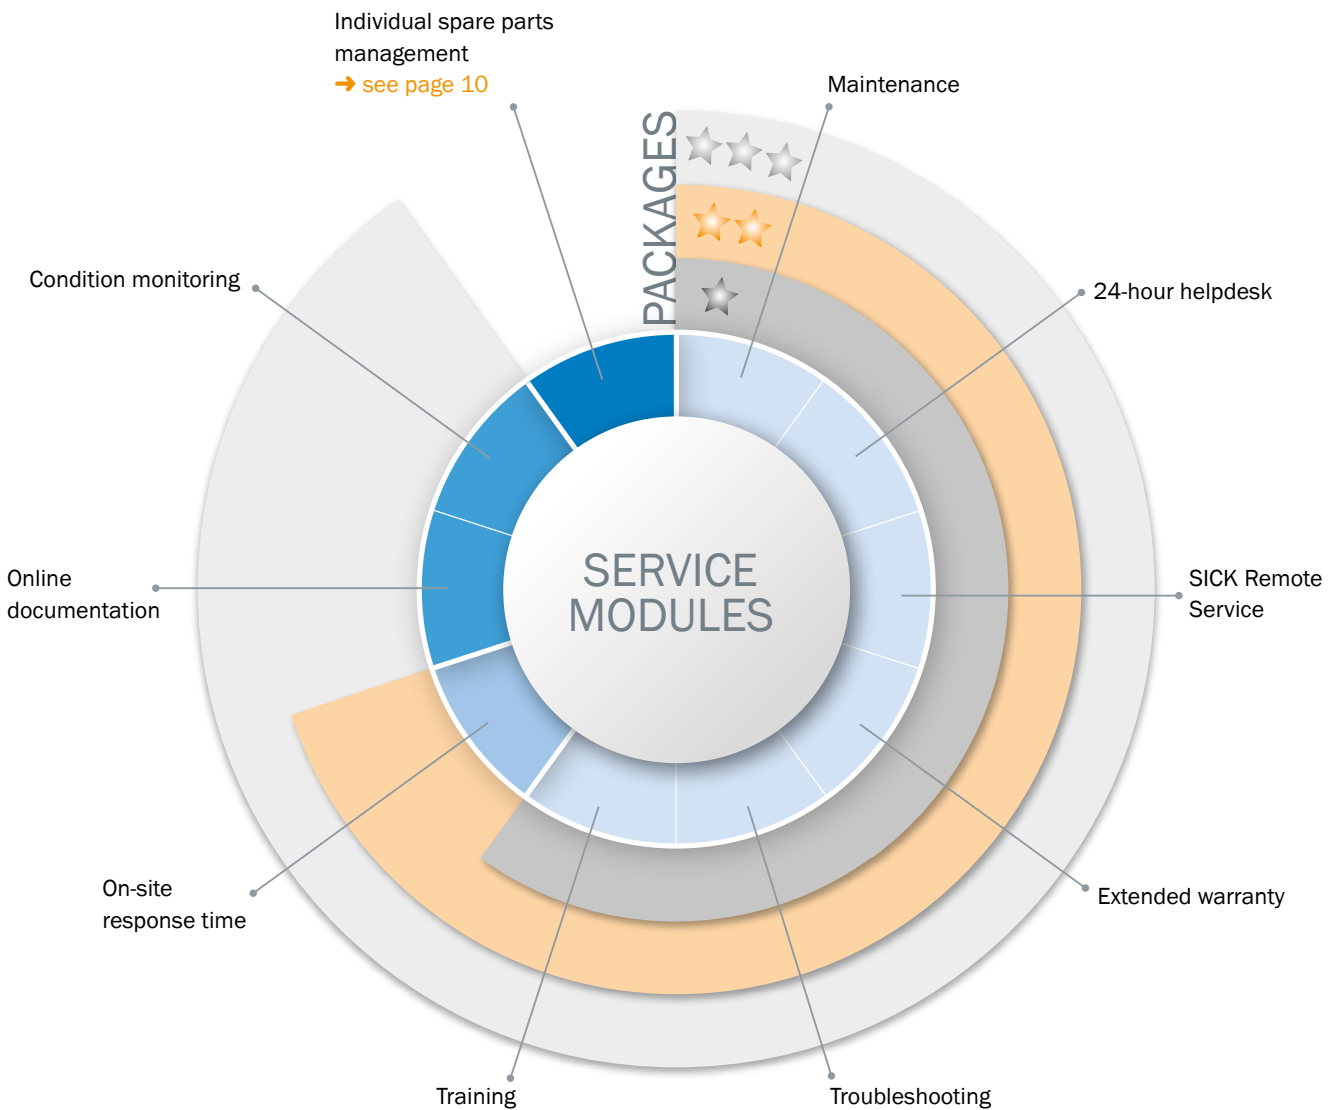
Individual spare parts management
➜ see page 10

Maintenance

PACKAGES

Condition monitoring

24-hour helpdesk

SERVICE MODULES

Online documentation

SICK Remote Service

On-site response time

Extended warranty

Training

Troubleshooting